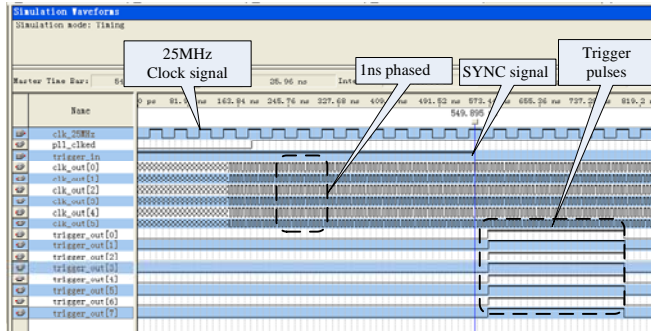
Simulation Waveforms
Simulation mode: Timing

25MHz
Clock signal

1ns phased

SYNC signal

Trigger
pulses

Master Time Bar: 54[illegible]
25.96 ns
Inte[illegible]

0 ps 81.92 ns 163.84 ns 245.76 ns 327.68 ns 409.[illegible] ns 491.52 ns 573.4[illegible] ns 655.36 ns 737.2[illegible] ns 819.2 ns
549.895

Name
clk_25MHz
pll_clked
trigger_in
clk_out[0]
clk_out[1]
clk_out[2]
clk_out[3]
clk_out[4]
clk_out[5]
trigger_out[0]
trigger_out[1]
trigger_out[2]
trigger_out[3]
trigger_out[4]
trigger_out[5]
trigger_out[6]
trigger_out[7]